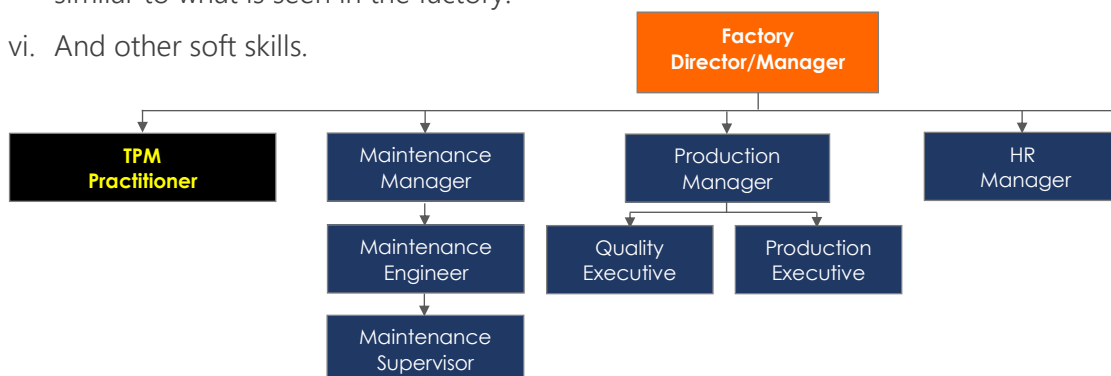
similar to what is seen in the factory.

vi. And other soft skills.

Factory Director/Manager

TPM Practitioner

Maintenance Manager

Maintenance Engineer

Maintenance Supervisor

Production Manager

Quality Executive

Production Executive

HR Manager